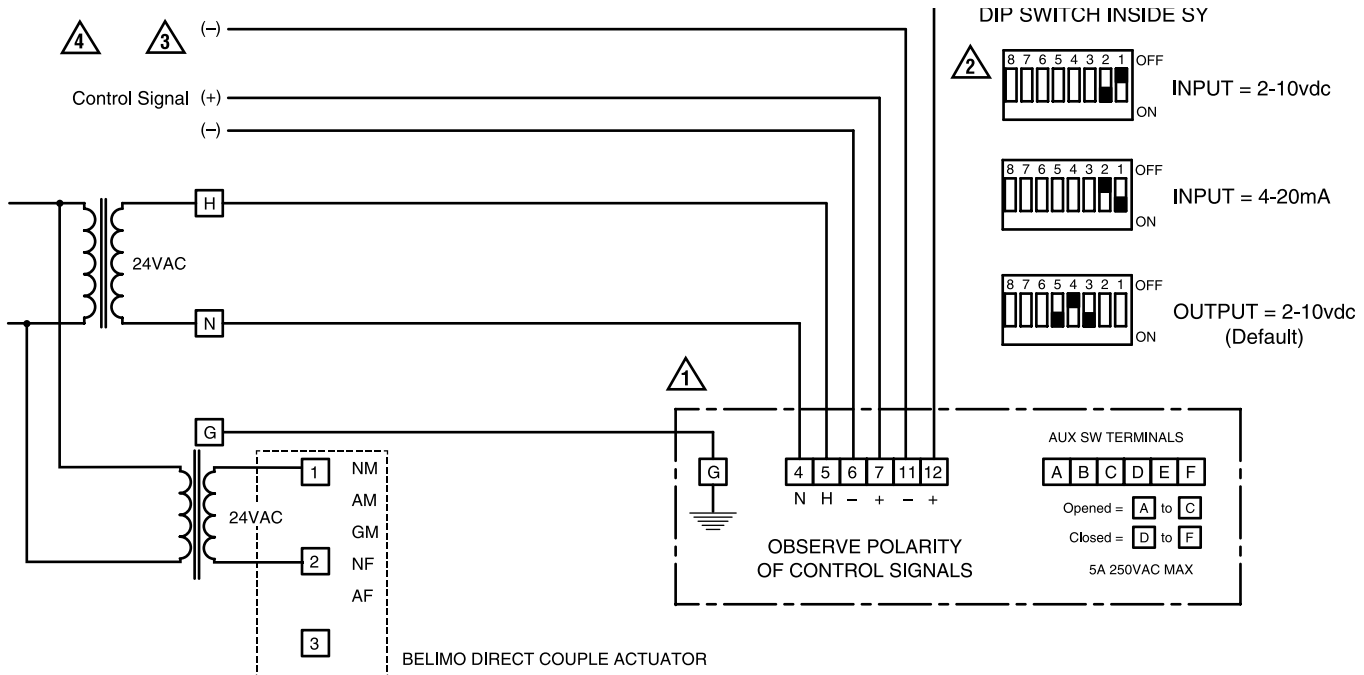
4 3 (–)

Control Signal (+)

(–)

DIP SWITCH INSIDE SY

2

8 7 6 5 4 3 2 1 OFF
ON
INPUT = 2-10vdc

8 7 6 5 4 3 2 1 OFF
ON
INPUT = 4-20mA

8 7 6 5 4 3 2 1 OFF
ON
OUTPUT = 2-10vdc
(Default)

H

24VAC

N

1

G

1 NM
AM
GM
2 NF
AF
3

24VAC

BELIMO DIRECT COUPLE ACTUATOR

G

4 5 6 7 11 12
N H – + – +

OBSERVE POLARITY
OF CONTROL SIGNALS

AUX SW TERMINALS

A B C D E F

Opened = A to C
Closed = D to F

5A 250VAC MAX